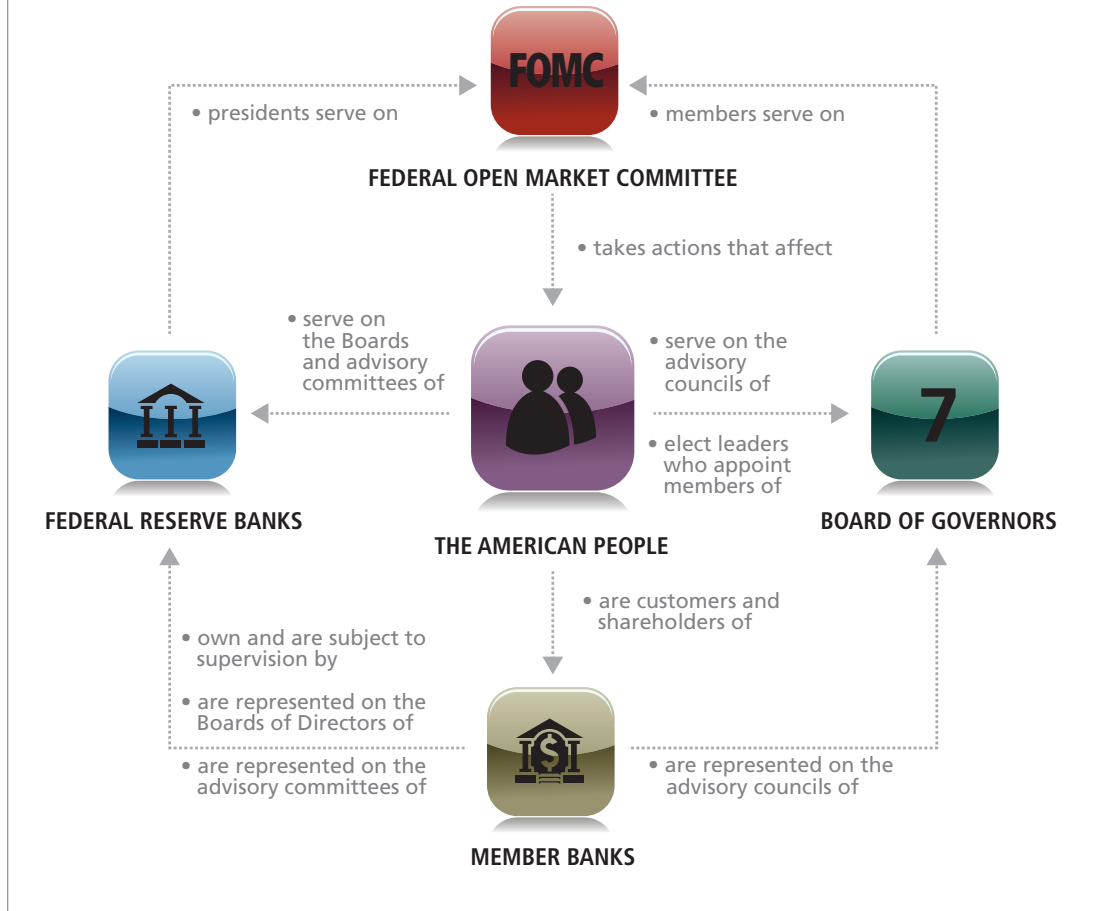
FOMC

• presidents serve on

• members serve on

FEDERAL OPEN MARKET COMMITTEE

• takes actions that affect

• serve on the Boards and advisory committees of

• serve on the advisory councils of

• elect leaders who appoint members of

7

FEDERAL RESERVE BANKS

THE AMERICAN PEOPLE

BOARD OF GOVERNORS

• are customers and shareholders of

• own and are subject to supervision by

• are represented on the Boards of Directors of

• are represented on the advisory committees of

• are represented on the advisory councils of

MEMBER BANKS